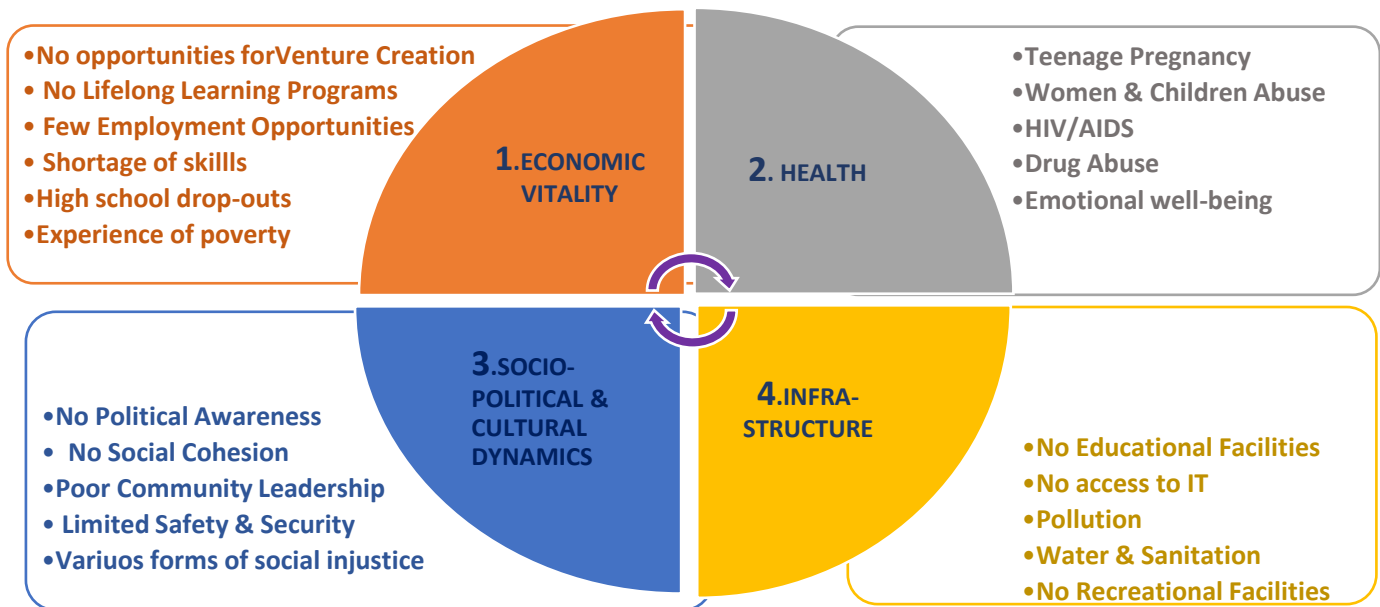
•No opportunities forVenture Creation
• No Lifelong Learning Programs
• Few Employment Opportunities
• Shortage of skills
•High school drop-outs
•Experience of poverty

1.ECONOMIC VITALITY

2. HEALTH

•Teenage Pregnancy
•Women & Children Abuse
•HIV/AIDS
•Drug Abuse
•Emotional well-being

3.SOCIO-POLITICAL & CULTURAL DYNAMICS

4.INFRA-STRUCTURE

•No Political Awareness
• No Social Cohesion
•Poor Community Leadership
• Limited Safety & Security
•Variuos forms of social injustice

•No Educational Facilities
•No access to IT
•Pollution
•Water & Sanitation
•No Recreational Facilities